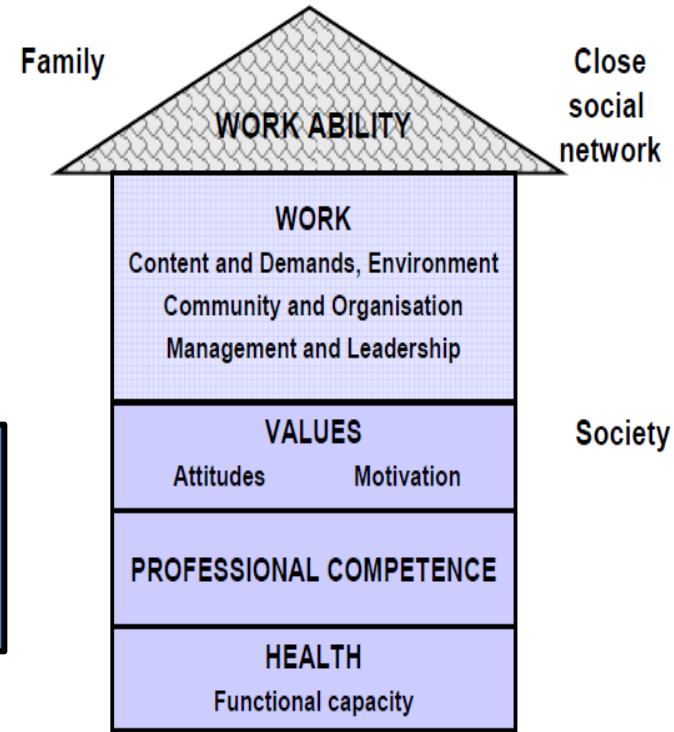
Family

WORK ABILITY

Close social network

WORK
Content and Demands, Environment
Community and Organisation
Management and Leadership

VALUES
Attitudes Motivation

Society

PROFESSIONAL COMPETENCE

HEALTH
Functional capacity